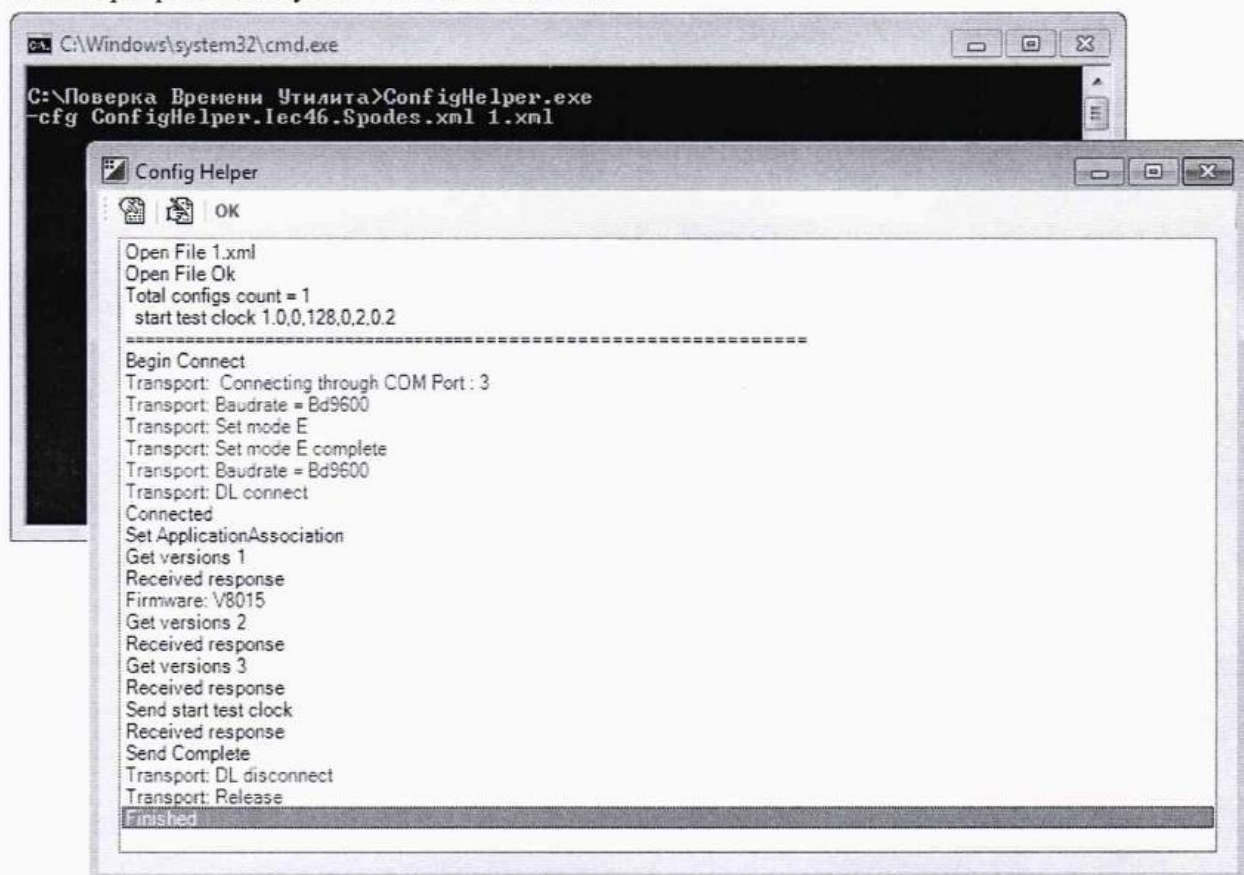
C:\Windows\system32\cmd.exe

C:\Поверка Времени Утилита>ConfigHelper.exe -cfg ConfigHelper.Iec46.Spodes.xml 1.xml

Config Helper

OK

Open File 1.xml
Open File Ok
Total configs count = 1
start test clock 1.0,0,128,0,2,0.2
================================================================
Begin Connect
Transport: Connecting through COM Port : 3
Transport: Baudrate = Bd9600
Transport: Set mode E
Transport: Set mode E complete
Transport: Baudrate = Bd9600
Transport: DL connect
Connected
Set ApplicationAssociation
Get versions 1
Received response
Firmware: V8015
Get versions 2
Received response
Get versions 3
Received response
Send start test clock
Received response
Send Complete
Transport: DL disconnect
Transport: Release
Finished